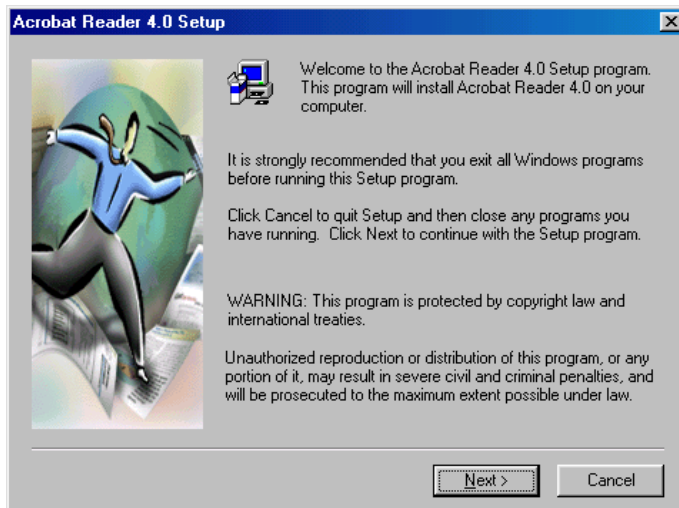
Acrobat Reader 4.0 Setup

Welcome to the Acrobat Reader 4.0 Setup program. This program will install Acrobat Reader 4.0 on your computer.

It is strongly recommended that you exit all Windows programs before running this Setup program.

Click Cancel to quit Setup and then close any programs you have running. Click Next to continue with the Setup program.

WARNING: This program is protected by copyright law and international treaties.

Unauthorized reproduction or distribution of this program, or any portion of it, may result in severe civil and criminal penalties, and will be prosecuted to the maximum extent possible under law.

Next >

Cancel